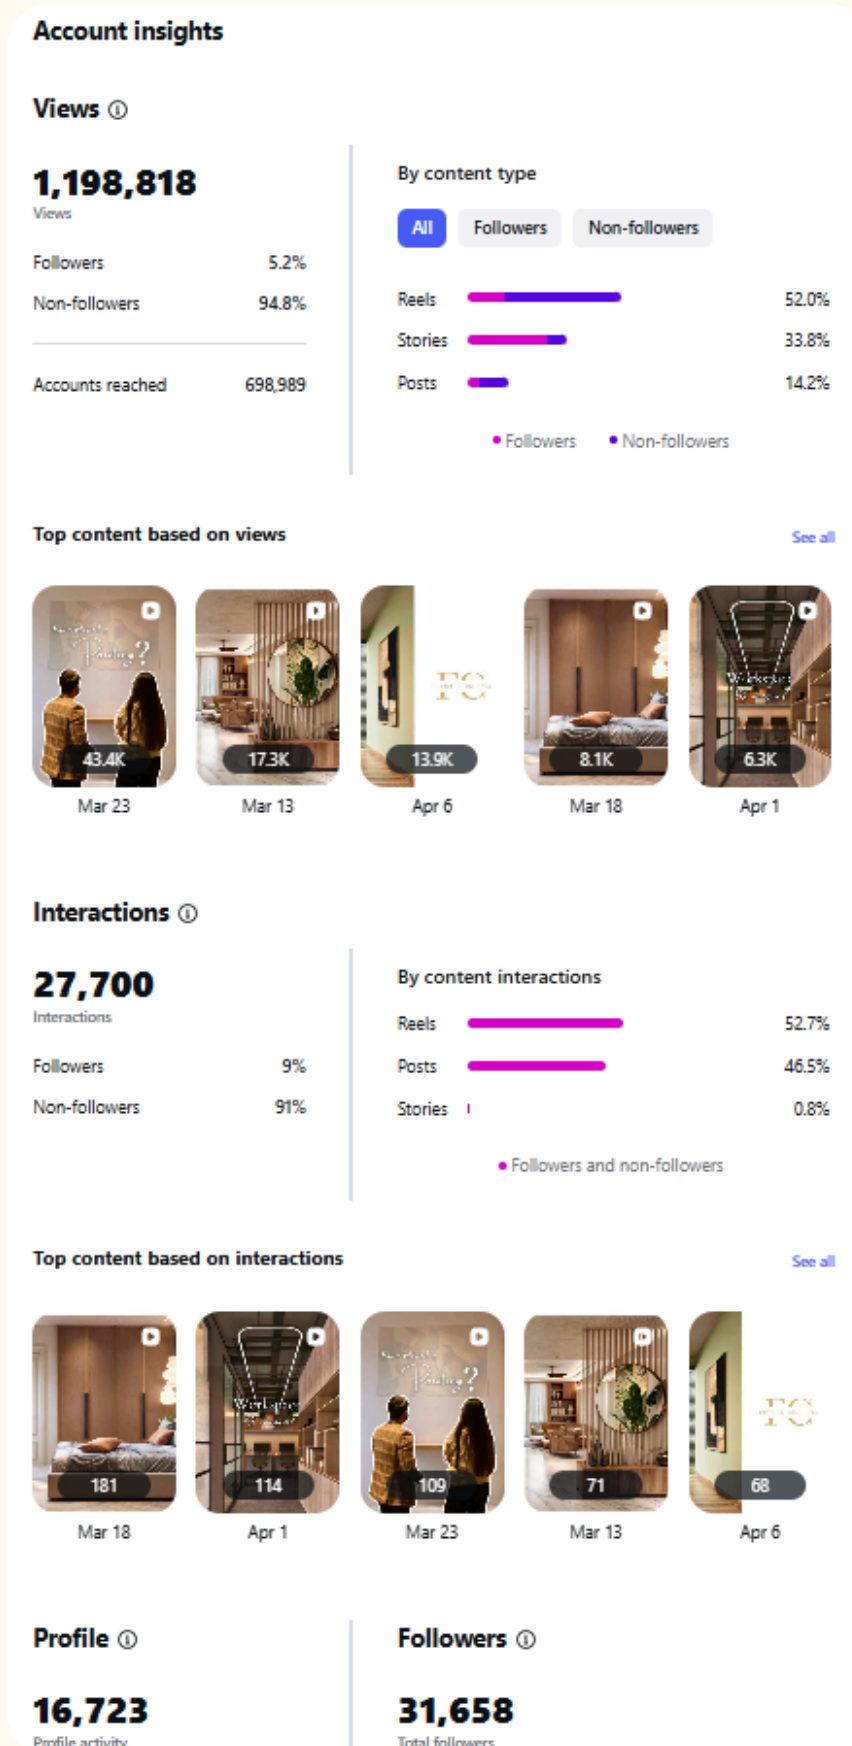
Account insights

Views ⓘ

1,198,818
Views

Followers 5.2%
Non-followers 94.8%

Accounts reached 698,989

By content type

All Followers Non-followers

Reels 52.0%
Stories 33.8%
Posts 14.2%

Followers Non-followers

Top content based on views

See all

43.4K Mar 23
17.3K Mar 13
13.9K Apr 6
8.1K Mar 18
6.3K Apr 1

Interactions ⓘ

27,700
Interactions

Followers 9%
Non-followers 91%

By content interactions

Reels 52.7%
Posts 46.5%
Stories 0.8%

Followers and non-followers

Top content based on interactions

See all

181 Mar 18
114 Apr 1
109 Mar 23
71 Mar 13
68 Apr 6

Profile ⓘ

16,723
Profile activity

Followers ⓘ

31,658
Total followers